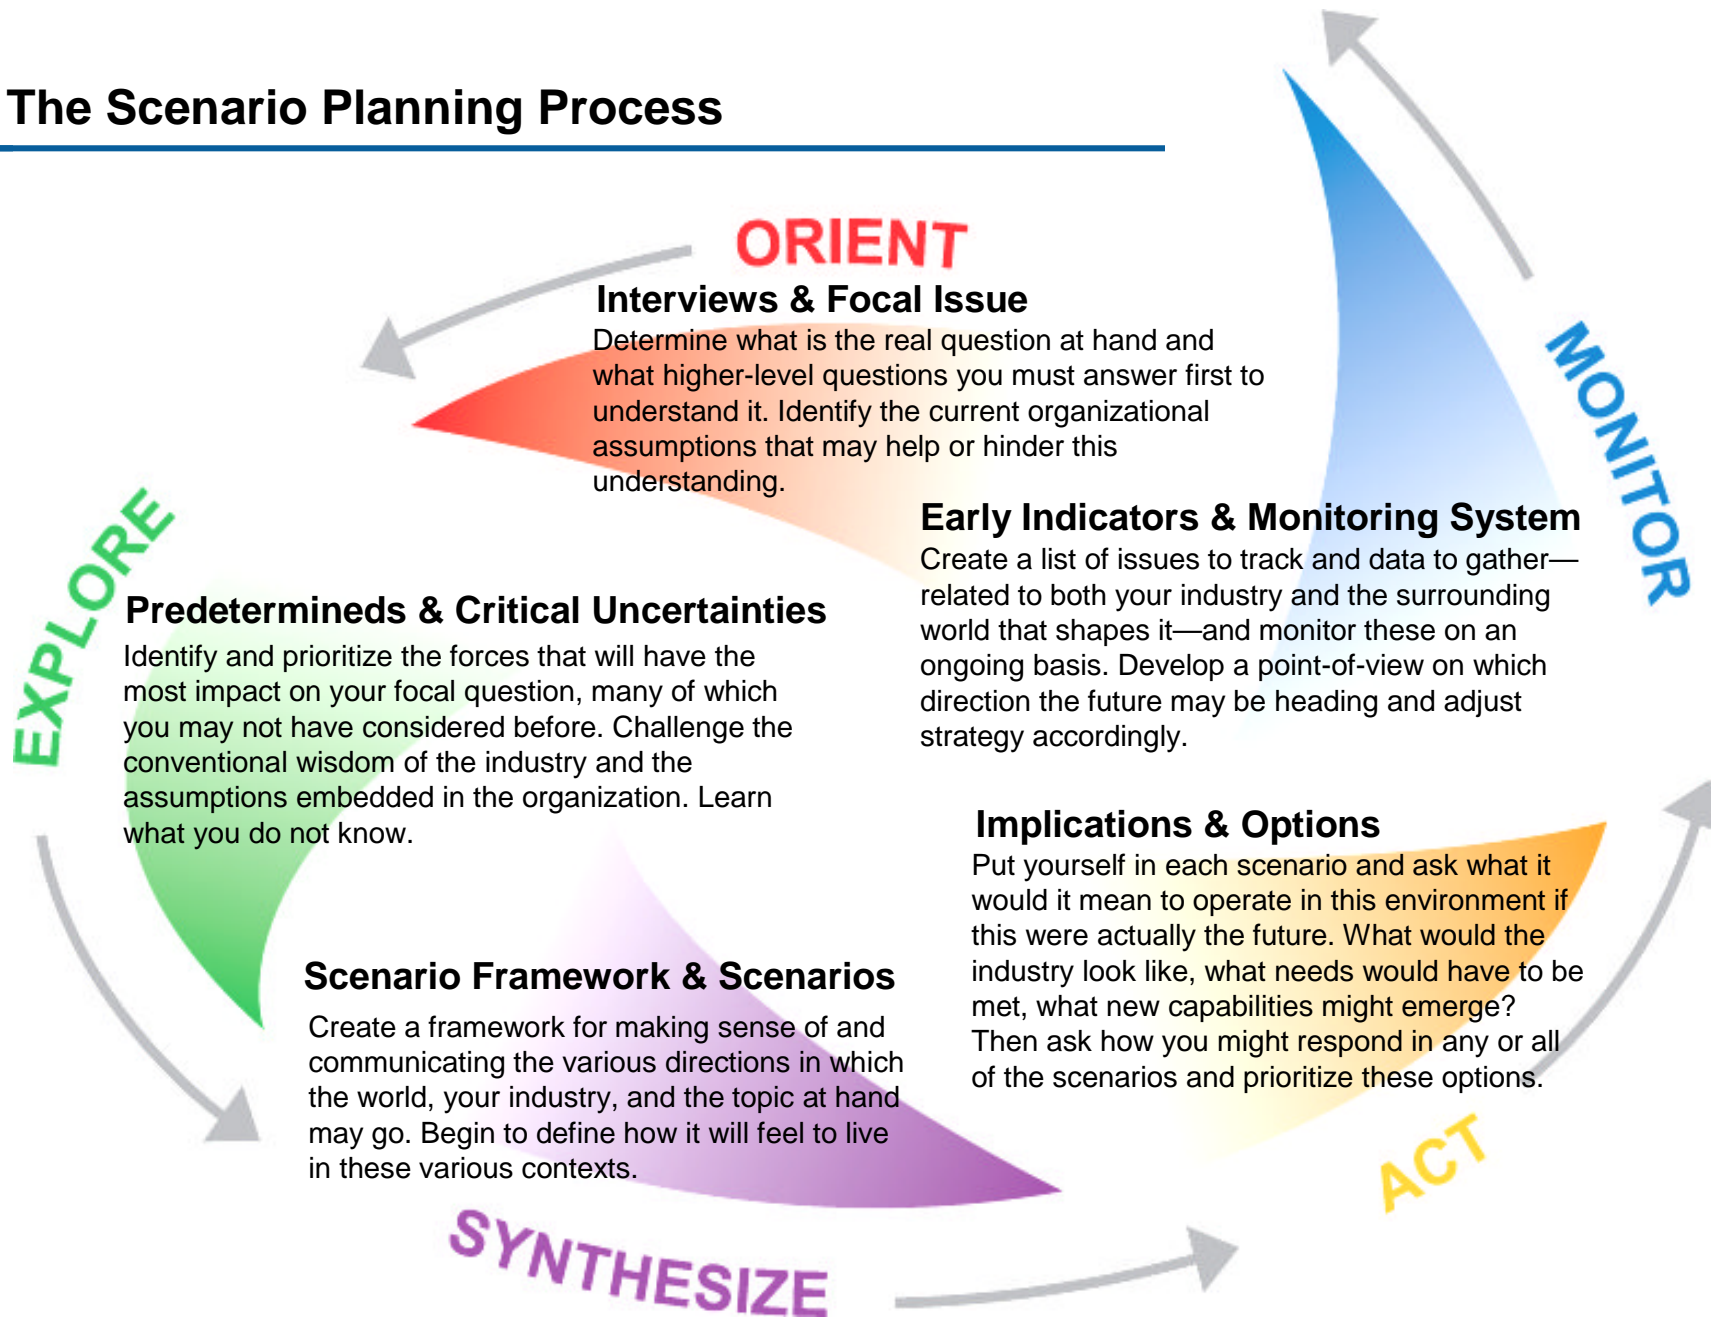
The Scenario Planning Process

ORIENT

Interviews & Focal Issue
Determine what is the real question at hand and what higher-level questions you must answer first to understand it. Identify the current organizational assumptions that may help or hinder this understanding.

MONITOR

Early Indicators & Monitoring System
Create a list of issues to track and data to gather—related to both your industry and the surrounding world that shapes it—and monitor these on an ongoing basis. Develop a point-of-view on which direction the future may be heading and adjust strategy accordingly.

EXPLORE

Predetermineds & Critical Uncertainties
Identify and prioritize the forces that will have the most impact on your focal question, many of which you may not have considered before. Challenge the conventional wisdom of the industry and the assumptions embedded in the organization. Learn what you do not know.

Implications & Options
Put yourself in each scenario and ask what it would it mean to operate in this environment if this were actually the future. What would the industry look like, what needs would have to be met, what new capabilities might emerge? Then ask how you might respond in any or all of the scenarios and prioritize these options.

Scenario Framework & Scenarios
Create a framework for making sense of and communicating the various directions in which the world, your industry, and the topic at hand may go. Begin to define how it will feel to live in these various contexts.

ACT

SYNTHESIZE